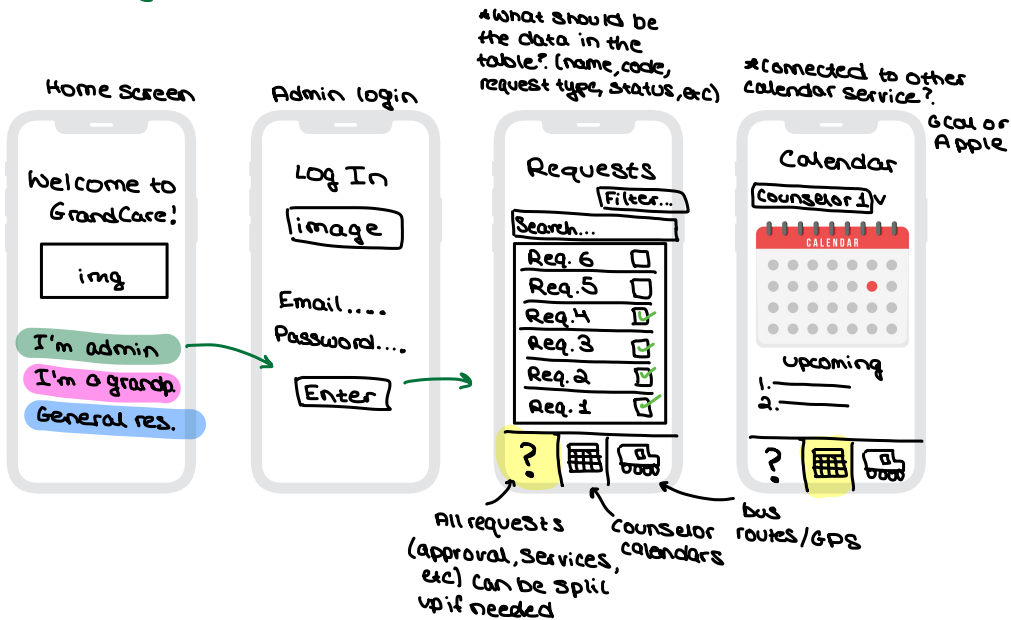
Home screen

Welcome to GrandCare!

img

I'm admin

I'm a grandp.

General res.

Admin login

Log In

image

Email....

Password....

Enter

*What should be the data in the table? (name, code, request type, status, etc)

Requests

Filter...

Search...

Req. 6

Req. 5

Req. 4

Req. 3

Req. 2

Req. 1

?

*Connected to other calendar service?

GCal or Apple

Calendar

Counselor 1 v

CALENDAR

Upcoming

1.

2.

?

All requests (approval, services, etc) can be split up if needed

Counselor calendars

bus routes/GPS